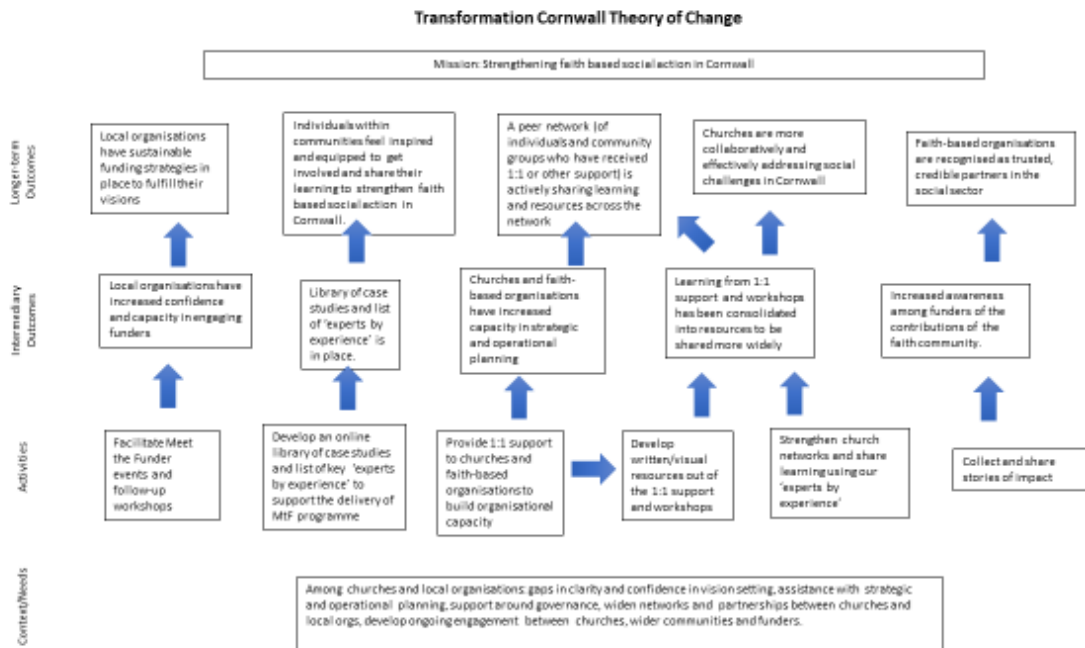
Transformation Cornwall Theory of Change

Mission: Strengthening faith based social action in Cornwall

Longer-term Outcomes

Local organisations have sustainable funding strategies in place to fulfill their visions

Individuals within communities feel inspired and equipped to get involved and share their learning to strengthen faith based social action in Cornwall.

A peer network (of individuals and community groups who have received 1:1 or other support) is actively sharing learning and resources across the network

Churches are more collaboratively and effectively addressing social challenges in Cornwall

Faith-based organisations are recognised as trusted, credible partners in the social sector

Intermediary Outcomes

Local organisations have increased confidence and capacity in engaging funders

Library of case studies and list of 'experts by experience' is in place.

Churches and faith-based organisations have increased capacity in strategic and operational planning

Learning from 1:1 support and workshops has been consolidated into resources to be shared more widely

Increased awareness among funders of the contributions of the faith community.

Activities

Facilitate Meet the Funder events and follow-up workshops

Develop an online library of case studies and list of key 'experts by experience' to support the delivery of MtF programme

Provide 1:1 support to churches and faith-based organisations to build organisational capacity

Develop written/visual resources out of the 1:1 support and workshops

Strengthen church networks and share learning using our 'experts by experience'

Collect and share stories of impact

Context/Needs

Among churches and local organisations: gaps in clarity and confidence in vision setting, assistance with strategic and operational planning, support around governance, widen networks and partnerships between churches and local orgs, develop ongoing engagement between churches, wider communities and funders.